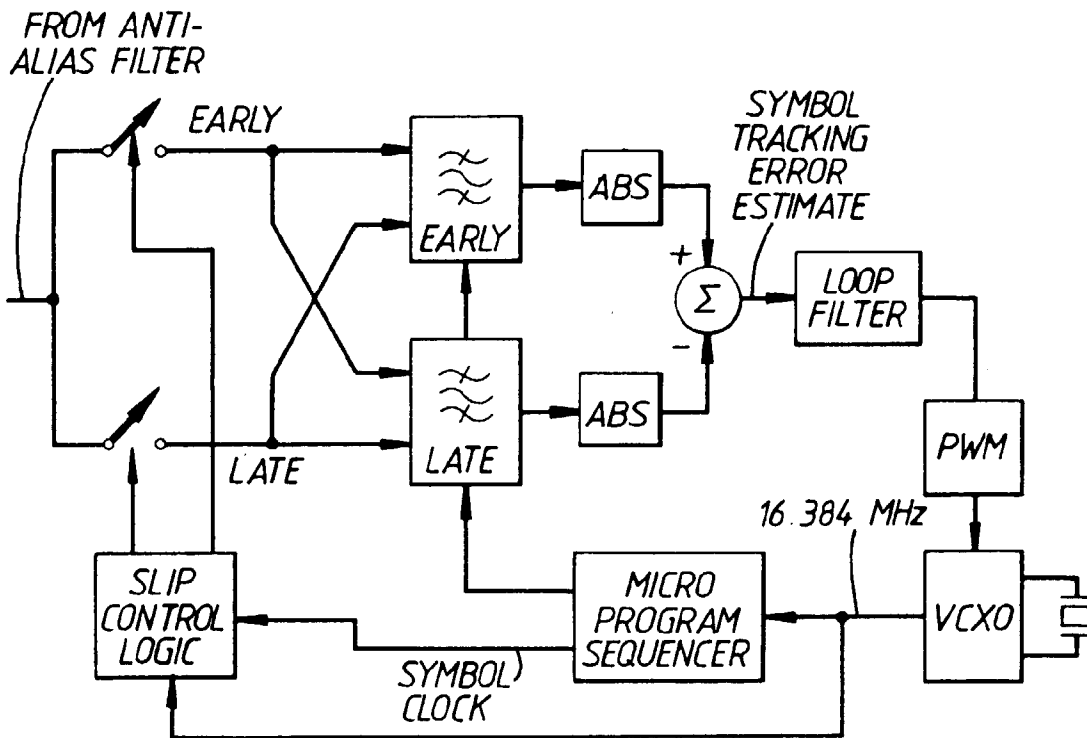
FROM ANTI-ALIAS FILTER

EARLY

LATE

EARLY

LATE

ABS

ABS

SYMBOL TRACKING ERROR ESTIMATE

+

−

$\Sigma$

LOOP FILTER

PWM

16.384 MHz

VCXO

MICRO PROGRAM SEQUENCER

SLIP CONTROL LOGIC

SYMBOL CLOCK